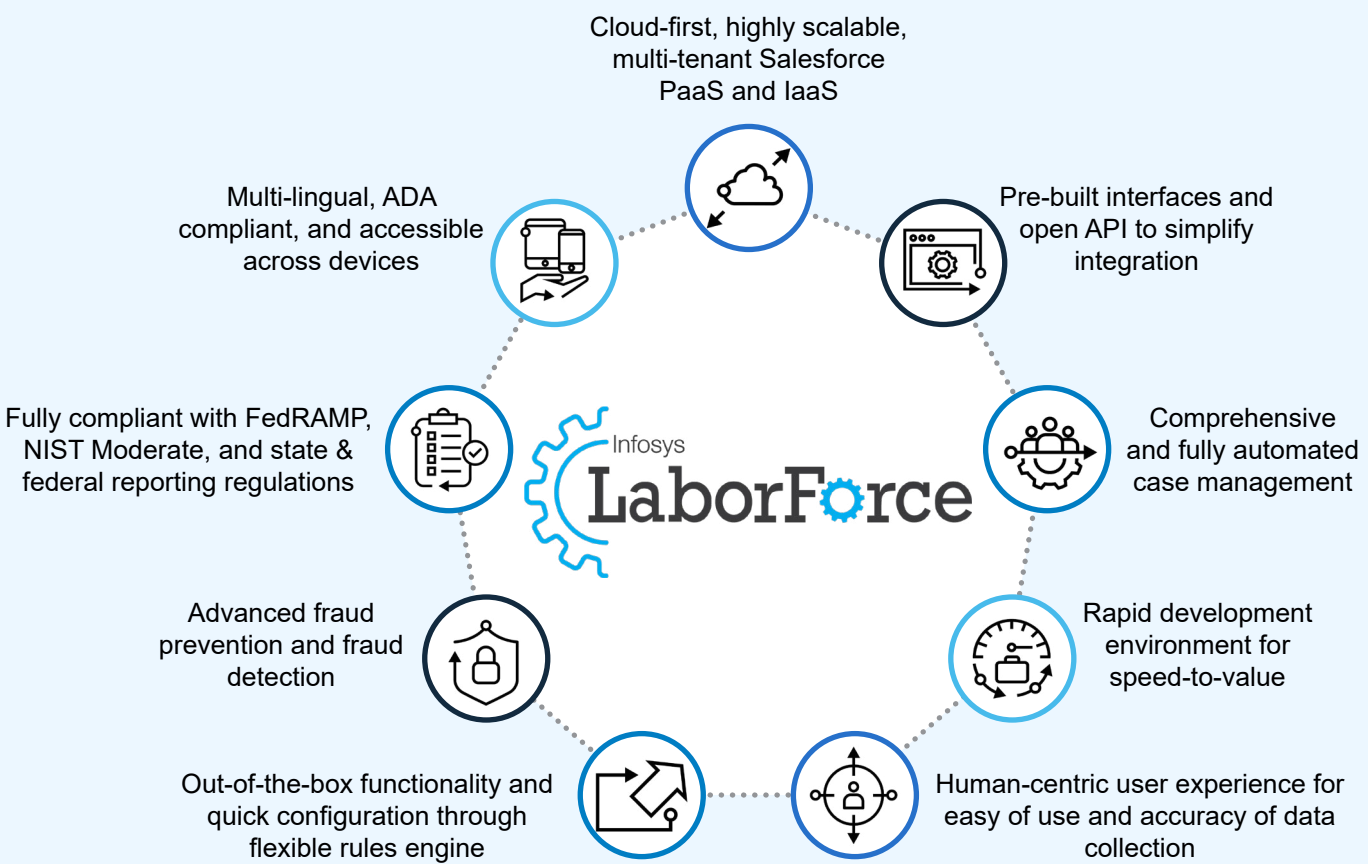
Cloud-first, highly scalable, multi-tenant Salesforce PaaS and IaaS

Multi-lingual, ADA compliant, and accessible across devices

Pre-built interfaces and open API to simplify integration

Fully compliant with FedRAMP, NIST Moderate, and state & federal reporting regulations

Infosys
LaborForce

Comprehensive and fully automated case management

Advanced fraud prevention and fraud detection

Rapid development environment for speed-to-value

Out-of-the-box functionality and quick configuration through flexible rules engine

Human-centric user experience for easy of use and accuracy of data collection